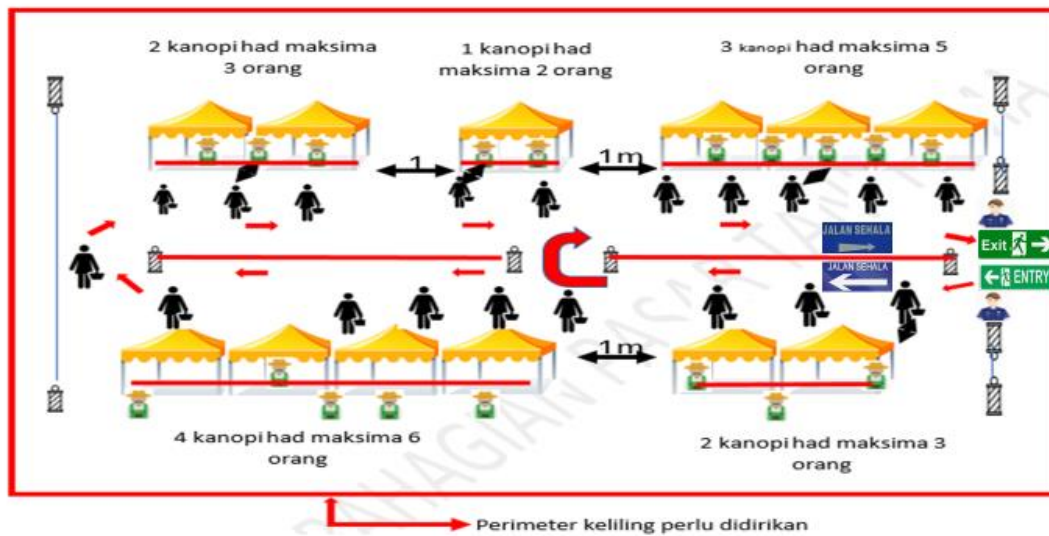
2 kanopi had maksima 3 orang

1 kanopi had maksima 2 orang

3 kanopi had maksima 5 orang

1

1 m

JALAN SEHALA

JALAN SEHALA

Exit

ENTRY

1 m

4 kanopi had maksima 6 orang

2 kanopi had maksima 3 orang

Perimeter keliling perlu didirikan

PERNIAGAAN PASAR TANI